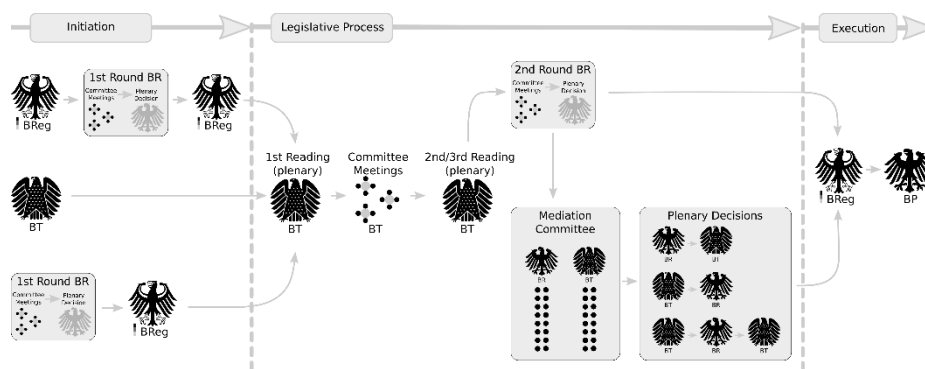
Initiation

Legislative Process

Execution

1st Round BR

Committee Meetings

Plenary Decision

BReg

BReg

BT

1st Round BR

Committee Meetings

Plenary Decision

BReg

1st Reading (plenary)

BT

Committee Meetings

BT

2nd/3rd Reading (plenary)

BT

2nd Round BR

Committee Meetings

Plenary Decision

Mediation Committee

BR

BT

Plenary Decisions

BR

BT

BT

BR

BT

BR

BT

BReg

BP